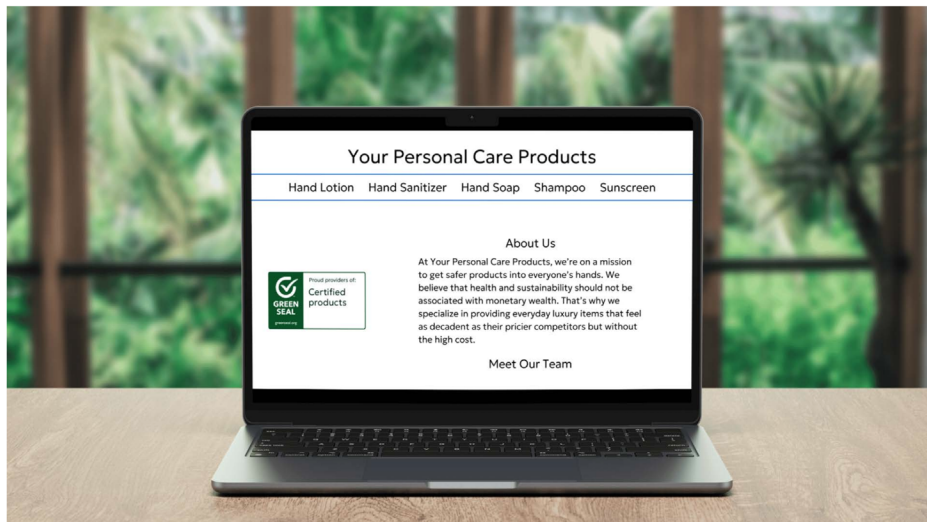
Your Personal Care Products

Hand Lotion Hand Sanitizer Hand Soap Shampoo Sunscreen

GREEN SEAL greenseal.org

Proud providers of: Certified products

About Us

At Your Personal Care Products, we're on a mission to get safer products into everyone's hands. We believe that health and sustainability should not be associated with monetary wealth. That's why we specialize in providing everyday luxury items that feel as decadent as their pricier competitors but without the high cost.

Meet Our Team